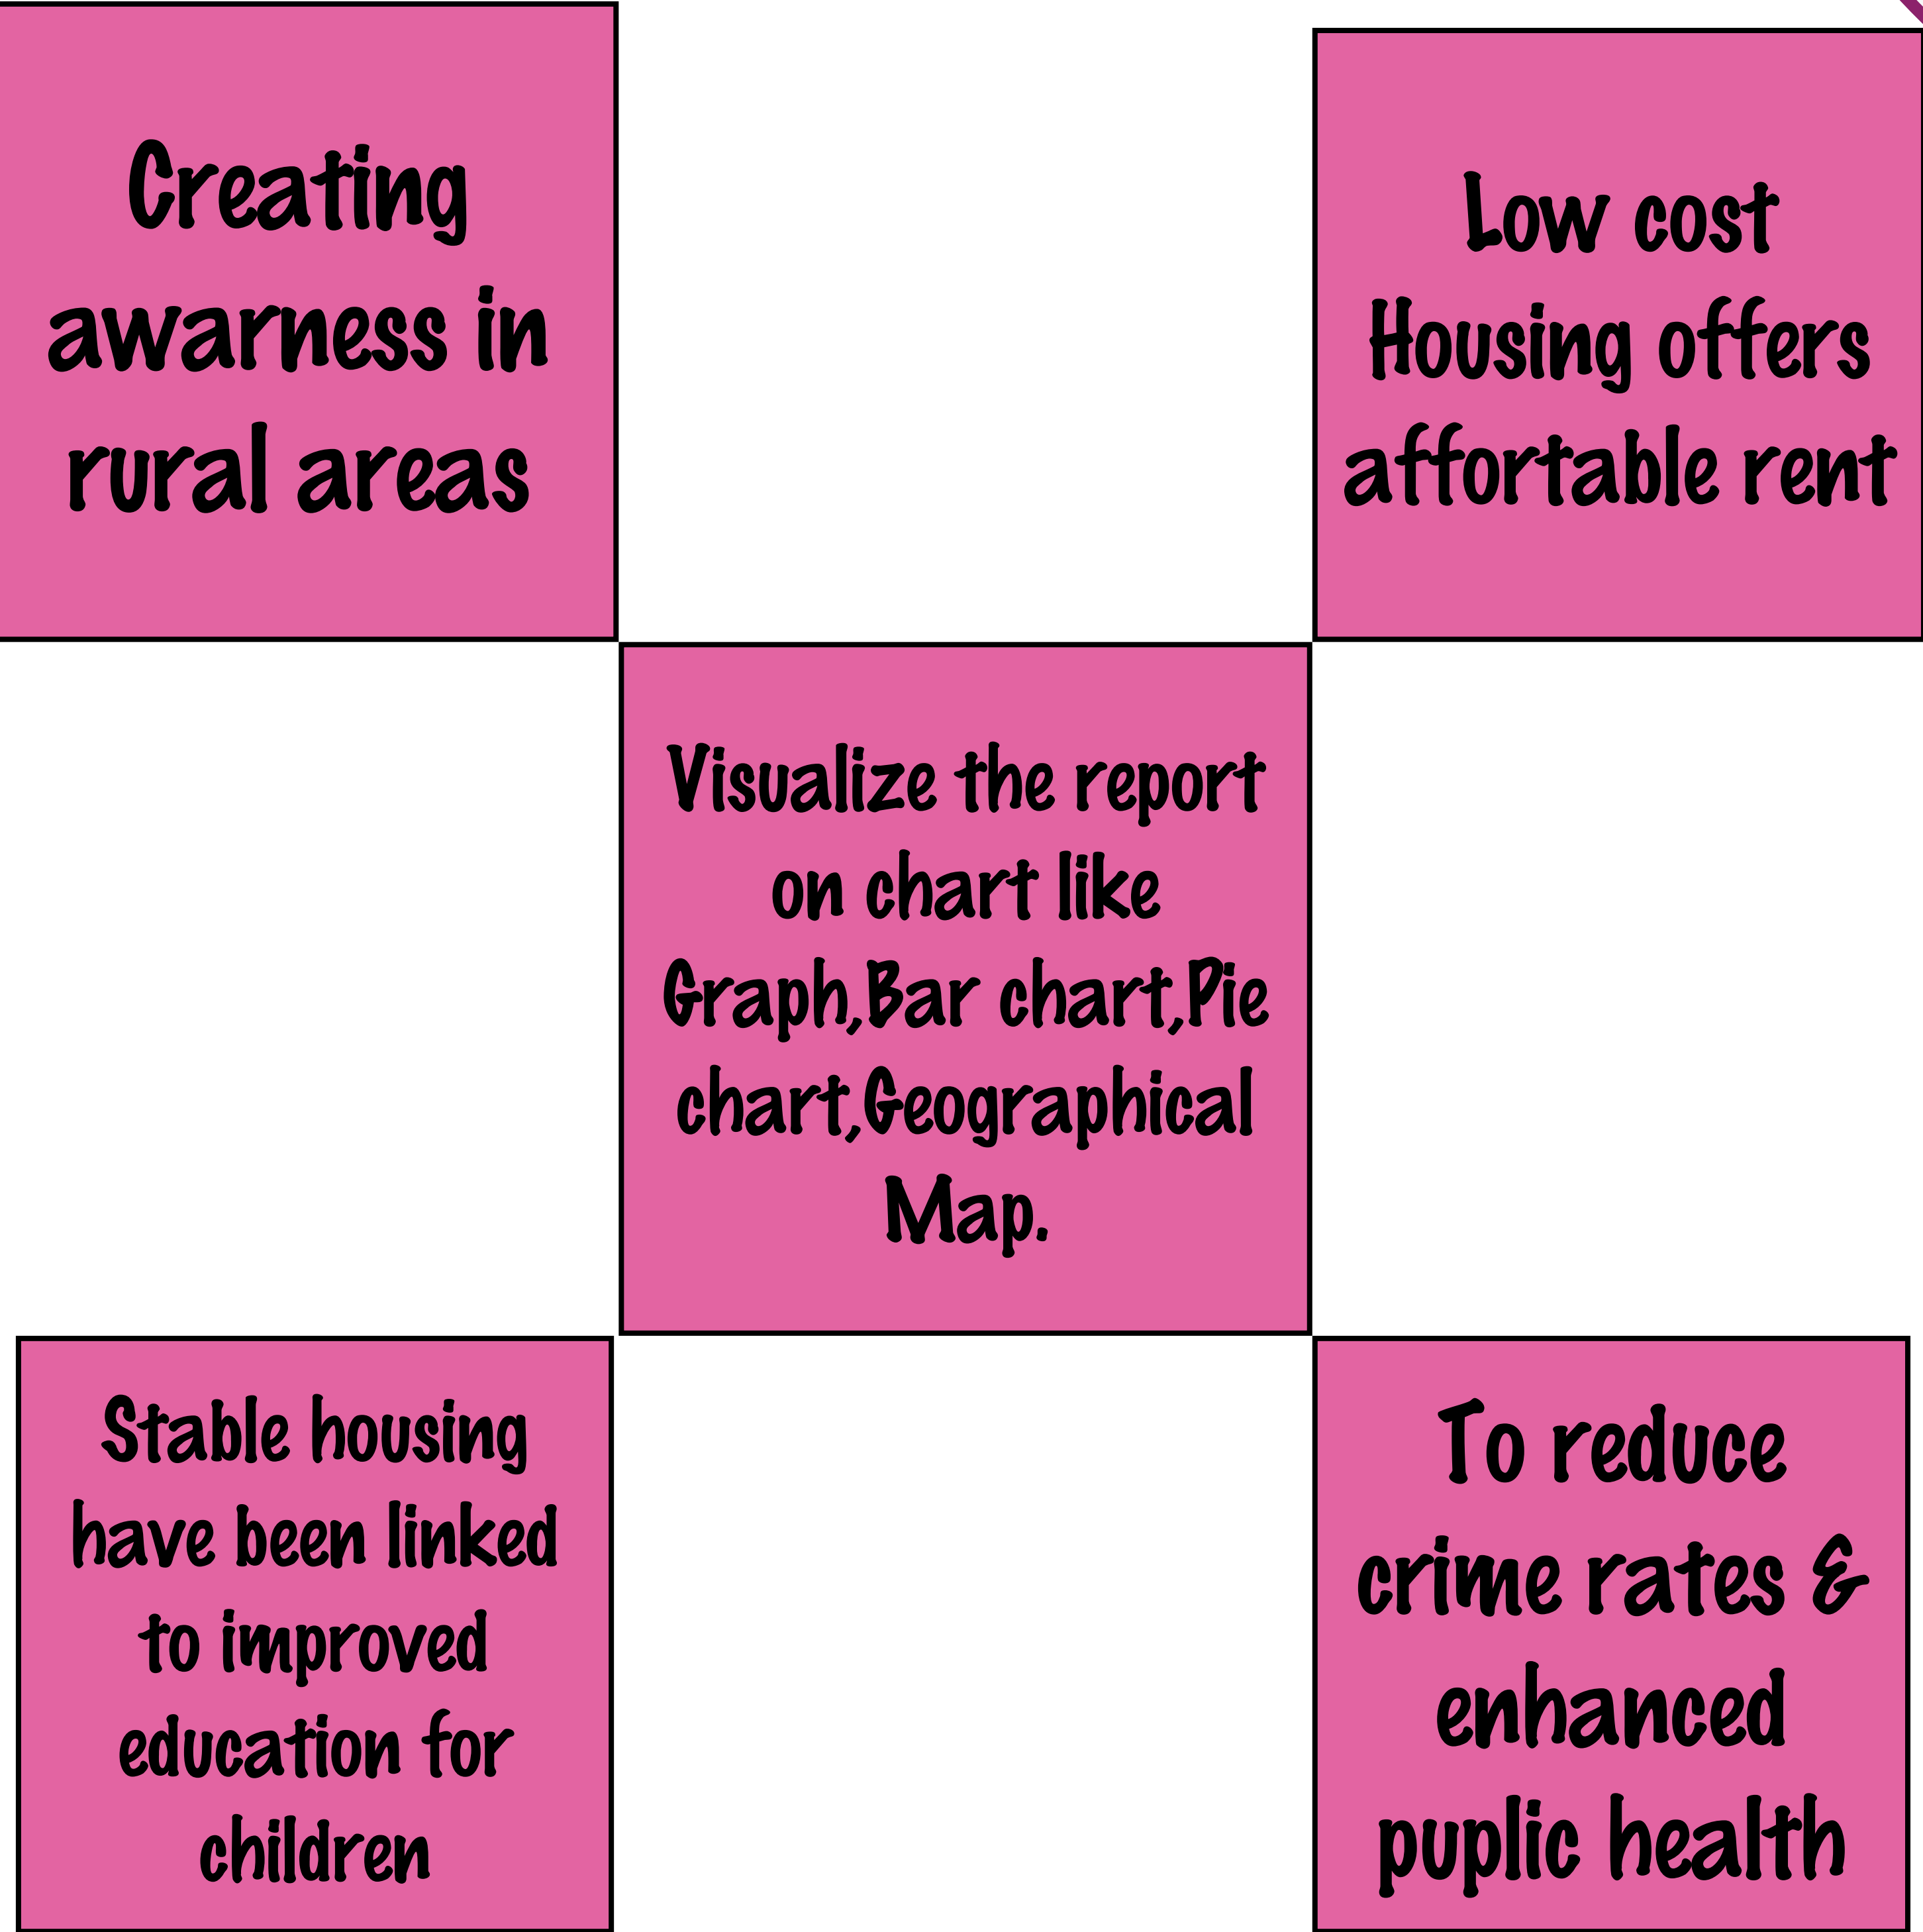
Creating awarness in rural areas

Low cost Housing offers affortable rent

Visualize the report on chart like Graph,Bar chart,Pie chart,Geographical Map.

Stable housing have been linked to improved education for children

To reduce crime rates & enhanced puplic health